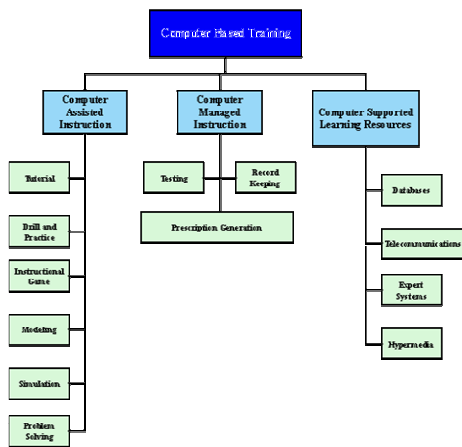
Computer Based Training

Computer Assisted Instruction

Computer Managed Instruction

Computer Supported Learning Resources

Tutorial

Drill and Practice

Instructional Game

Modeling

Simulation

Problem Solving

Testing

Record Keeping

Prescription Generation

Databases

Telecommunications

Expert Systems

Hypermedia